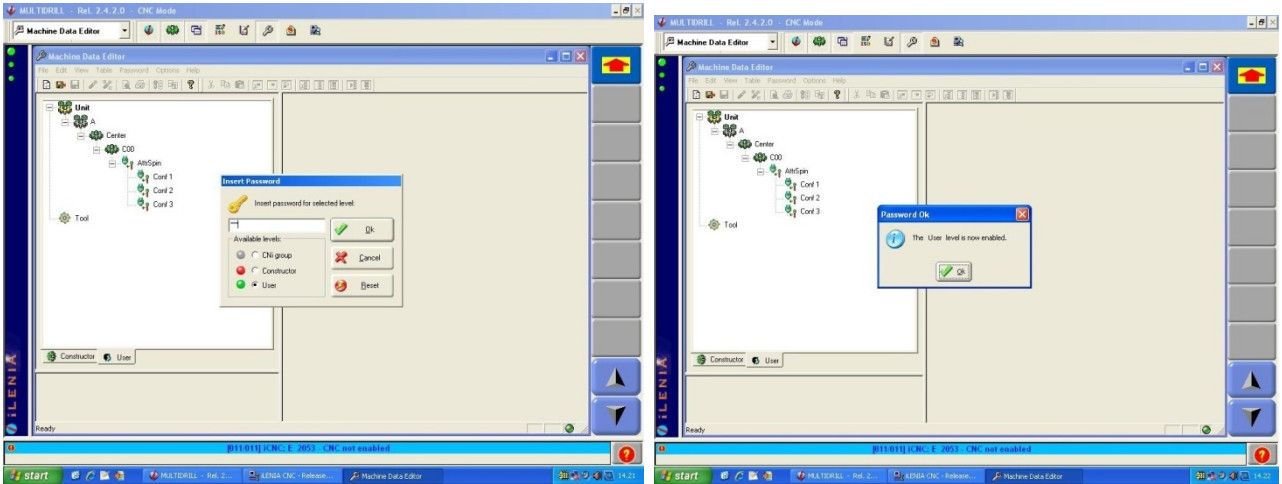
MULTIDRILL - Rel. 2.4.2.0 - CNC Mode

Machine Data Editor

Machine Data Editor

File Edit View Table Password Options Help

Unit
A
Center
C00
AltrSpin
Conf 1
Conf 2
Conf 3
Tool

Insert Password

Insert password for selected level:

Ok

Available levels:

CNi group
Constructor
User

Cancel

Reset

Constructor User

Ready

[011:011] iCNC: E 2053 - CNC not enabled

ILENIA

start MULTIDRILL - Rel. 2... ILENIA CNC - Release... Machine Data Editor 14.21

MULTIDRILL - Rel. 2.4.2.0 - CNC Mode

Machine Data Editor

Machine Data Editor

File Edit View Table Password Options Help

Unit
A
Center
C00
AltrSpin
Conf 1
Conf 2
Conf 3
Tool

Password Ok

The User level is now enabled.

Ok

Constructor User

Ready

[011:011] iCNC: E 2053 - CNC not enabled

ILENIA

start MULTIDRILL - Rel. 2... ILENIA CNC - Release... Machine Data Editor 14.22